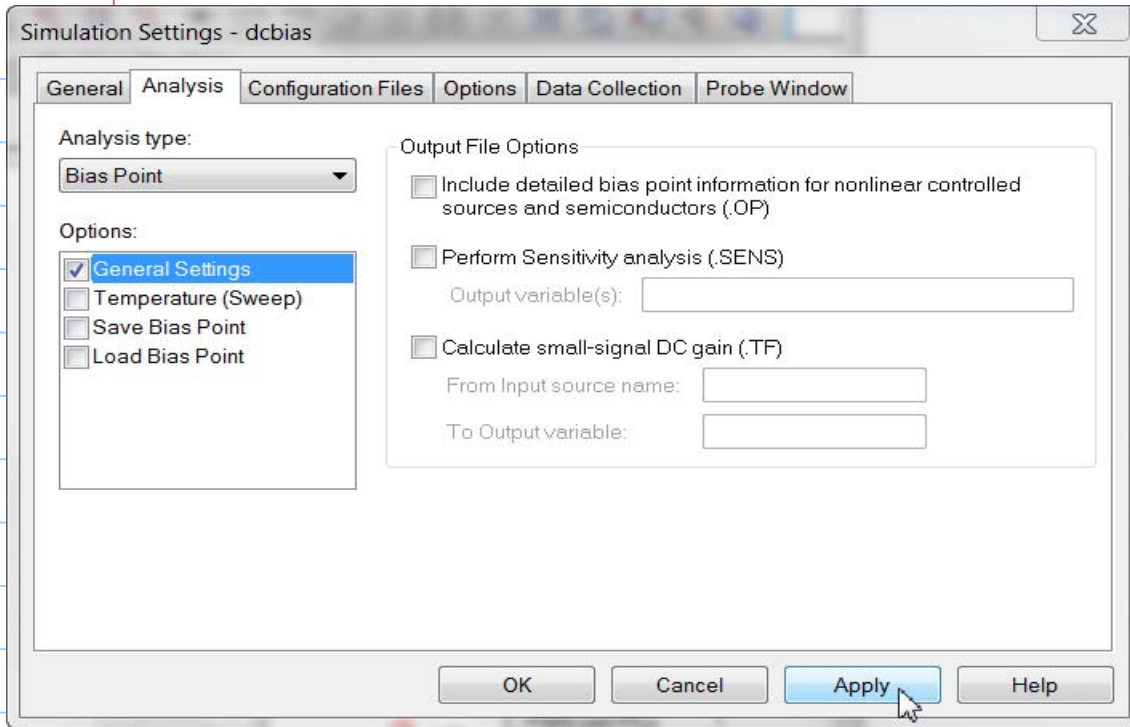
Simulation Settings - dcbias

General | Analysis | Configuration Files | Options | Data Collection | Probe Window

Analysis type:
Bias Point

Options:
General Settings
Temperature (Sweep)
Save Bias Point
Load Bias Point

Output File Options

Include detailed bias point information for nonlinear controlled sources and semiconductors (.OP)

Perform Sensitivity analysis (.SENS)

Output variable(s):

Calculate small-signal DC gain (.TF)

From Input source name:

To Output variable:

OK | Cancel | Apply | Help